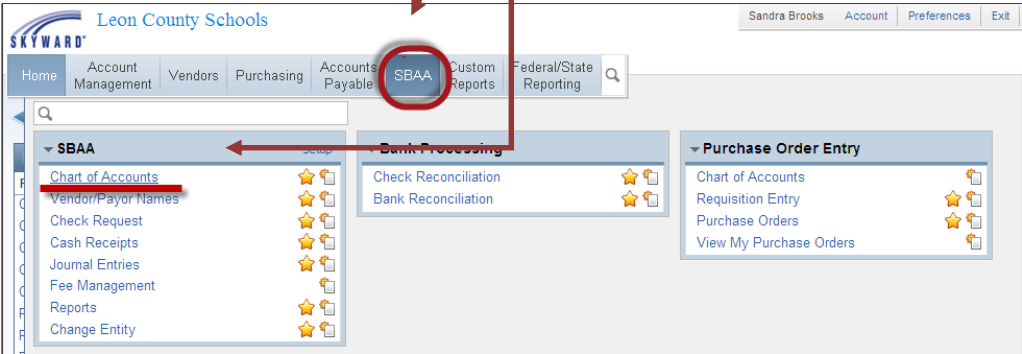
SKYWARD
Leon County Schools

Sandra Brooks | Account | Preferences | Exit

Home | Account Management | Vendors | Purchasing | Accounts Payable | SBAA | Custom Reports | Federal/State Reporting

SBAA
Setup
Chart of Accounts
Vendor/Payor Names
Check Request
Cash Receipts
Journal Entries
Fee Management
Reports
Change Entity

Bank Processing
Check Reconciliation
Bank Reconciliation

Purchase Order Entry
Chart of Accounts
Requisition Entry
Purchase Orders
View My Purchase Orders